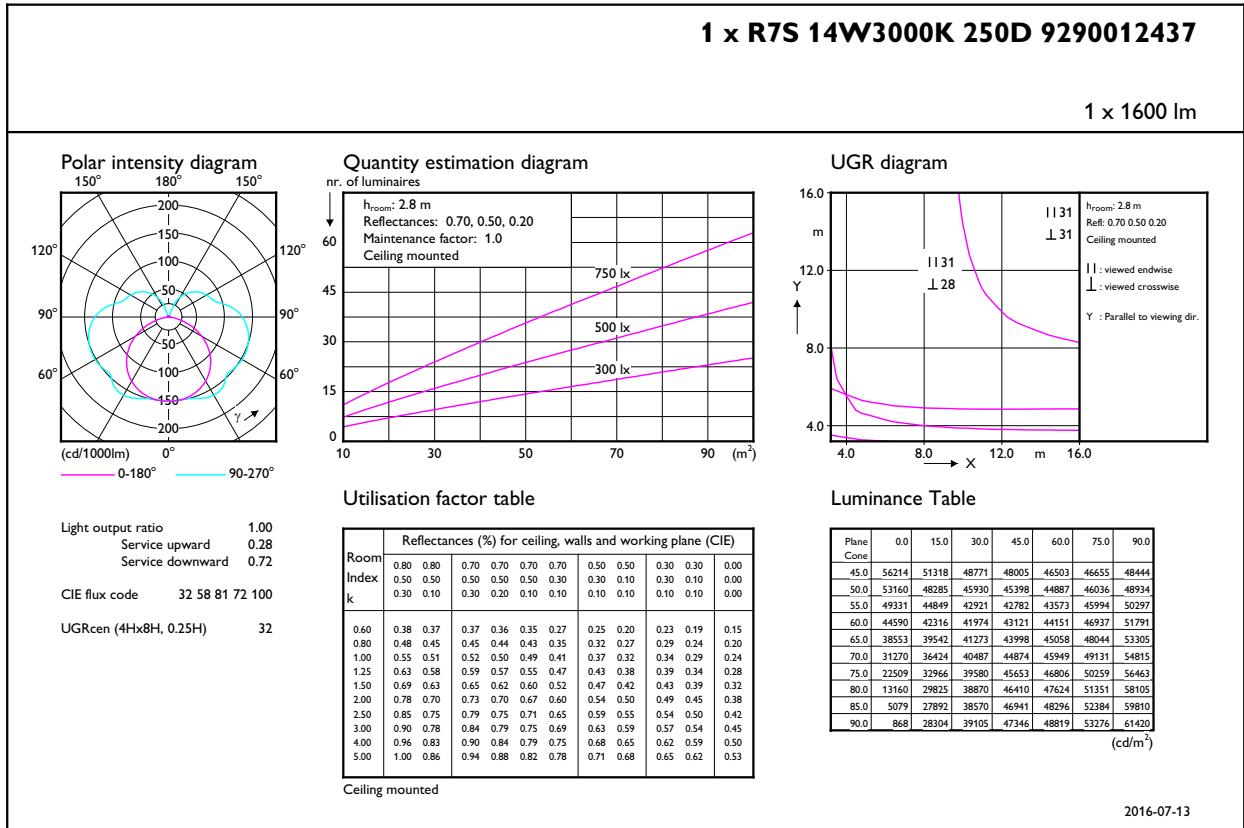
1 x R7S 14W3000K 250D 9290012437

1 x 1600 lm

Polar intensity diagram

150° 180° 150°

120° 120°

90° 90°

60° 60°

200 150 100 50 50 100 150 200

γ

(cd/1000lm) 0°

0-180° 90-270°

Quantity estimation diagram

nr. of luminaires

$h_{room}$: 2.8 m
Reflectances: 0.70, 0.50, 0.20
Maintenance factor: 1.0
Ceiling mounted

60 45 30 15 0

750 lx
500 lx
300 lx

10 30 50 70 90 ($m^2$)

UGR diagram

16.0 m 12.0 Y 8.0 4.0

‖31 ⊥31

‖31 ⊥28

4.0 8.0 X 12.0 m 16.0

$h_{room}$: 2.8 m
Refl: 0.70 0.50 0.20
Ceiling mounted

‖ : viewed endwise
⊥ : viewed crosswise

Y : Parallel to viewing dir.

Light output ratio 1.00
Service upward 0.28
Service downward 0.72

CIE flux code 32 58 81 72 100

UGRcen (4Hx8H, 0.25H) 32

Utilisation factor table

| Room Index k | Reflectances (%) for ceiling, walls and working plane (CIE) | | | | | | | | | | |
|---|---|---|---|---|---|---|---|---|---|---|---|
| | 0.80 0.50 0.30 | 0.80 0.50 0.10 | 0.70 0.50 0.30 | 0.70 0.50 0.20 | 0.70 0.50 0.10 | 0.70 0.30 0.10 | 0.50 0.30 0.10 | 0.50 0.10 0.10 | 0.30 0.30 0.10 | 0.30 0.10 0.10 | 0.00 0.00 0.00 |
| 0.60 | 0.38 | 0.37 | 0.37 | 0.36 | 0.35 | 0.27 | 0.25 | 0.20 | 0.23 | 0.19 | 0.15 |
| 0.80 | 0.48 | 0.45 | 0.45 | 0.44 | 0.43 | 0.35 | 0.32 | 0.27 | 0.29 | 0.24 | 0.20 |
| 1.00 | 0.55 | 0.51 | 0.52 | 0.50 | 0.49 | 0.41 | 0.37 | 0.32 | 0.34 | 0.29 | 0.24 |
| 1.25 | 0.63 | 0.58 | 0.59 | 0.57 | 0.55 | 0.47 | 0.43 | 0.38 | 0.39 | 0.34 | 0.28 |
| 1.50 | 0.69 | 0.63 | 0.65 | 0.62 | 0.60 | 0.52 | 0.47 | 0.42 | 0.43 | 0.39 | 0.32 |
| 2.00 | 0.78 | 0.70 | 0.73 | 0.70 | 0.67 | 0.60 | 0.54 | 0.50 | 0.49 | 0.45 | 0.38 |
| 2.50 | 0.85 | 0.75 | 0.79 | 0.75 | 0.71 | 0.65 | 0.59 | 0.55 | 0.54 | 0.50 | 0.42 |
| 3.00 | 0.90 | 0.78 | 0.84 | 0.79 | 0.75 | 0.69 | 0.63 | 0.59 | 0.57 | 0.54 | 0.45 |
| 4.00 | 0.96 | 0.83 | 0.90 | 0.84 | 0.79 | 0.75 | 0.68 | 0.65 | 0.62 | 0.59 | 0.50 |
| 5.00 | 1.00 | 0.86 | 0.94 | 0.88 | 0.82 | 0.78 | 0.71 | 0.68 | 0.65 | 0.62 | 0.53 |

Ceiling mounted

Luminance Table

| Plane Cone | 0.0 | 15.0 | 30.0 | 45.0 | 60.0 | 75.0 | 90.0 |
|---|---|---|---|---|---|---|---|
| 45.0 | 56214 | 51318 | 48771 | 48005 | 46503 | 46655 | 48444 |
| 50.0 | 53160 | 48285 | 45930 | 45398 | 44887 | 46036 | 48934 |
| 55.0 | 49331 | 44849 | 42921 | 42782 | 43573 | 45994 | 50297 |
| 60.0 | 44590 | 42316 | 41974 | 43121 | 44151 | 46937 | 51791 |
| 65.0 | 38553 | 39542 | 41273 | 43998 | 45058 | 48044 | 53305 |
| 70.0 | 31270 | 36424 | 40487 | 44874 | 45949 | 49131 | 54815 |
| 75.0 | 22509 | 32966 | 39580 | 45653 | 46806 | 50259 | 56463 |
| 80.0 | 13160 | 29825 | 38870 | 46410 | 47624 | 51351 | 58105 |
| 85.0 | 5079 | 27892 | 38570 | 46941 | 48296 | 52384 | 59810 |
| 90.0 | 868 | 28304 | 39105 | 47346 | 48819 | 53276 | 61420 |

($cd/m^2$)

2016-07-13